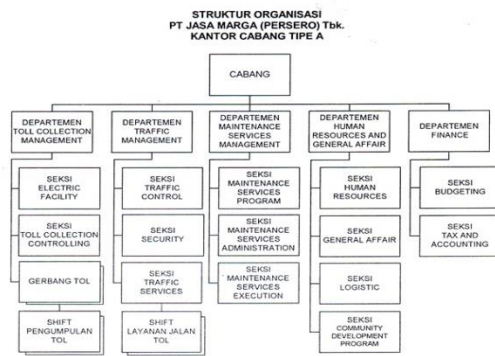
STRUKTUR ORGANISASI
PT JASA MARGA (PERSERO) Tbk.
KANTOR CABANG TIPE A

CABANG

DEPARTEMEN TOLL COLLECTION MANAGEMENT

SEKSI ELECTRIC FACILITY

SEKSI TOLL COLLECTION CONTROLLING

GERBANG TOL

SHIFT PENGUMPULAN TOL

DEPARTEMEN TRAFFIC MANAGEMENT

SEKSI TRAFFIC CONTROL

SEKSI SECURITY

SEKSI TRAFFIC SERVICES

SHIFT LAYANAN JALAN TOL

DEPARTEMEN MAINTENANCE SERVICES MANAGEMENT

SEKSI MAINTENANCE SERVICES PROGRAM

SEKSI MAINTENANCE SERVICES ADMINISTRATION

SEKSI MAINTENANCE SERVICES EXECUTION

DEPARTEMEN HUMAN RESOURCES AND GENERAL AFFAIR

SEKSI HUMAN RESOURCES

SEKSI GENERAL AFFAIR

SEKSI LOGISTIC

SEKSI COMMUNITY DEVELOPMENT PROGRAM

DEPARTEMEN FINANCE

SEKSI BUDGETING

SEKSI TAX AND ACCOUNTING